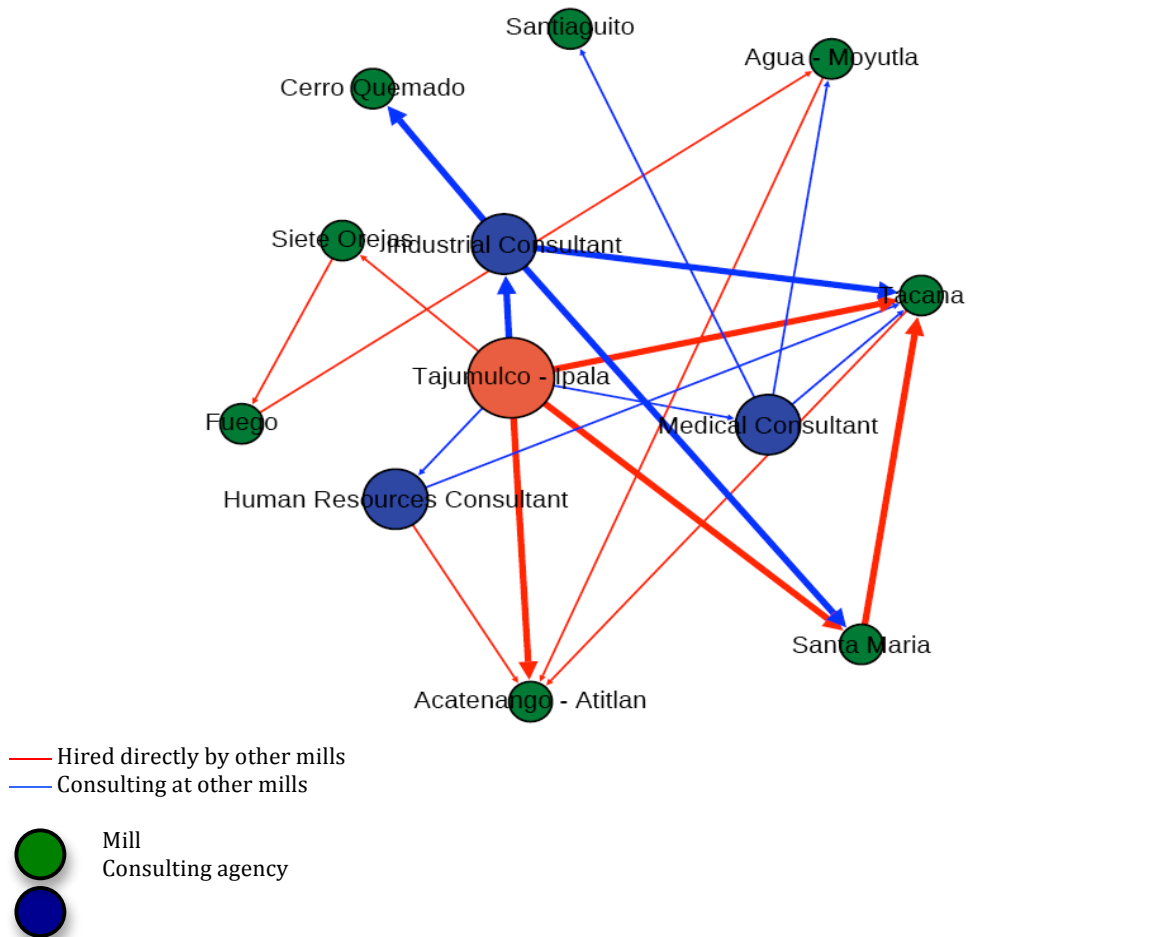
Santiaguito

Agua - Moyutla

Cerro Quemado

Siete Orejas

Industrial Consultant

Tacana

Tajumulco - Ipala

Fuego

Medical Consultant

Human Resources Consultant

Santa Maria

Acatenango - Atitlan

Hired directly by other mills
Consulting at other mills

Mill
Consulting agency